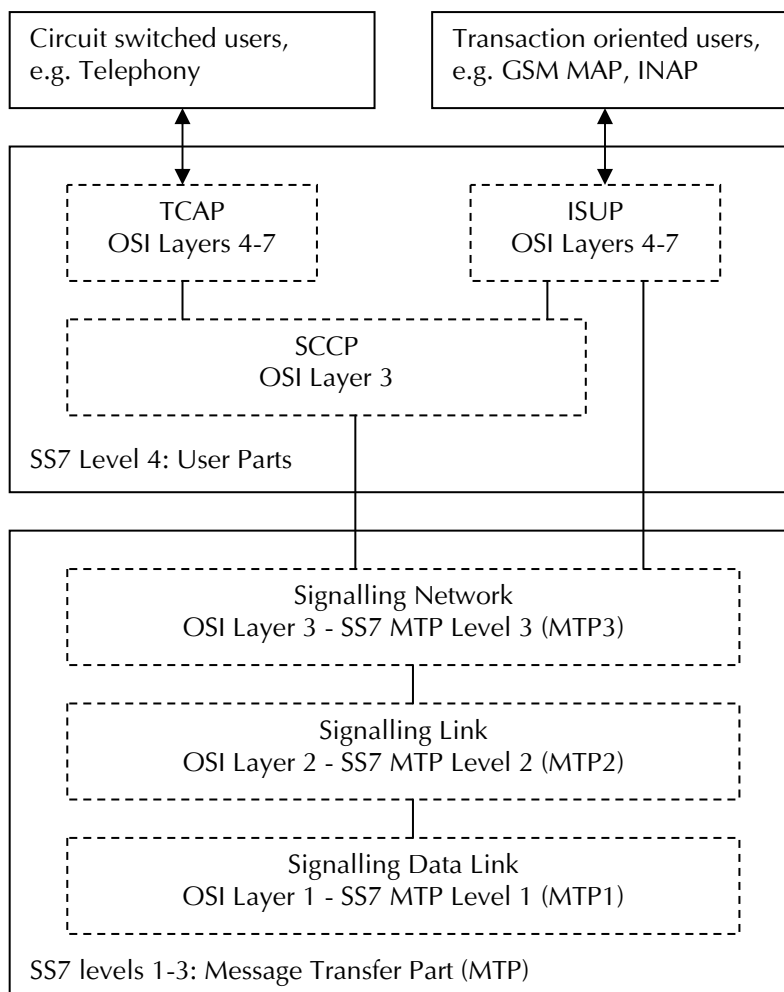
Circuit switched users, e.g. Telephony

Transaction oriented users, e.g. GSM MAP, INAP

TCAP
OSI Layers 4-7

ISUP
OSI Layers 4-7

SCCP
OSI Layer 3

SS7 Level 4: User Parts

Signalling Network
OSI Layer 3 - SS7 MTP Level 3 (MTP3)

Signalling Link
OSI Layer 2 - SS7 MTP Level 2 (MTP2)

Signalling Data Link
OSI Layer 1 - SS7 MTP Level 1 (MTP1)

SS7 levels 1-3: Message Transfer Part (MTP)